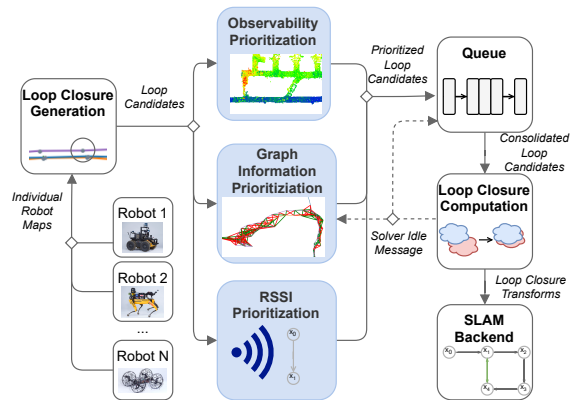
Observability Prioritization

Prioritized Loop Candidates

Queue

Loop Closure Generation

Loop Candidates

Graph Information Prioritiziation

Consolidated Loop Candidates

Loop Closure Computation

Individual Robot Maps

Robot 1

Solver Idle Message

Robot 2

...

RSSI Prioritization

$x_0$

$x_1$

Loop Closure Transforms

SLAM Backend

Robot N

$x_0$ $x_1$ $x_2$ $x_4$ $x_3$